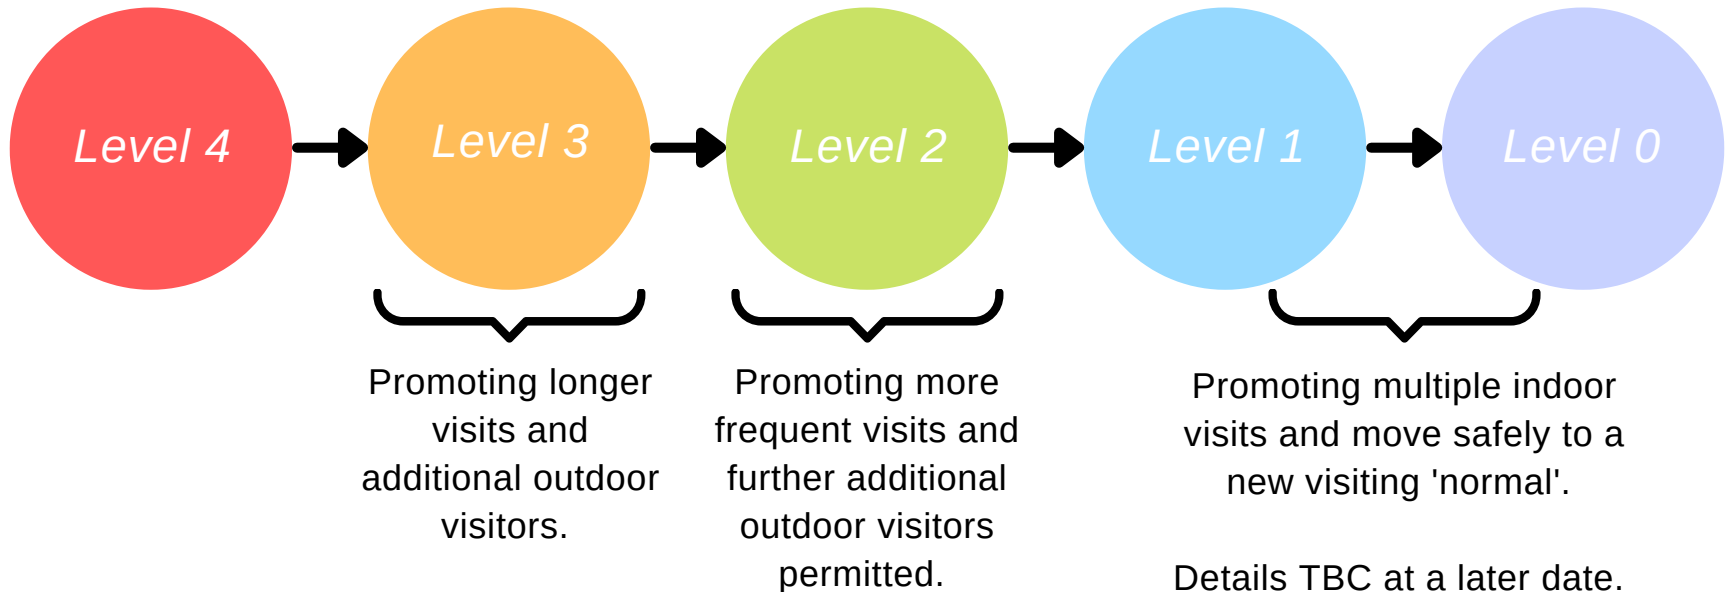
Level 4

Level 3

Level 2

Level 1

Level 0

Promoting longer visits and additional outdoor visitors.

Promoting more frequent visits and further additional outdoor visitors permitted.

Promoting multiple indoor visits and move safely to a new visiting 'normal'.

Details TBC at a later date.